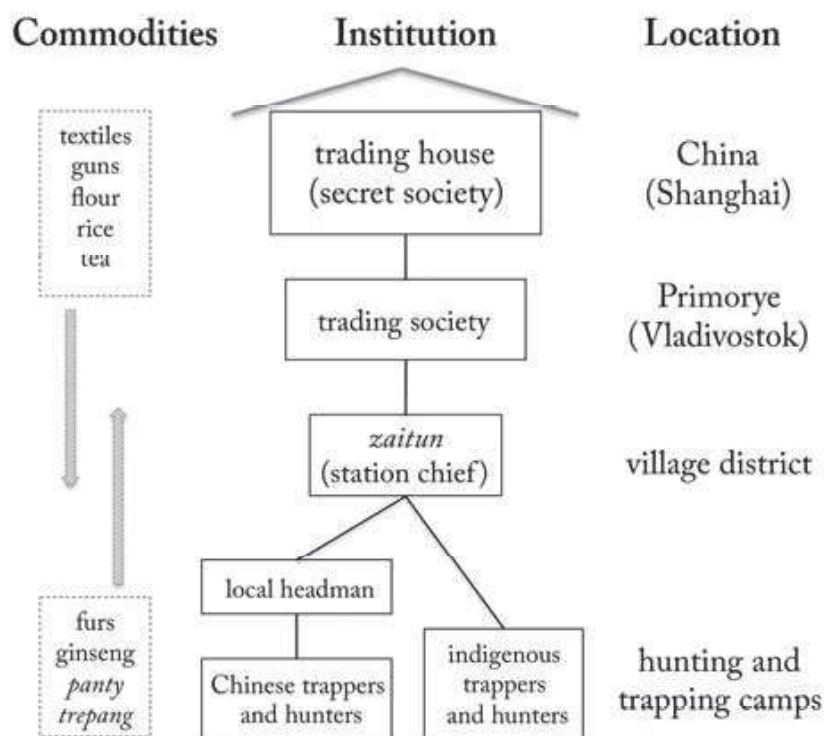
Commodities

Institution

Location

textiles
guns
flour
rice
tea

trading house
(secret society)

China
(Shanghai)

trading society

Primorye
(Vladivostok)

*zaitun*
(station chief)

village district

local headman

furs
ginseng
*panty*
*trepang*

Chinese trappers and hunters

indigenous trappers and hunters

hunting and trapping camps